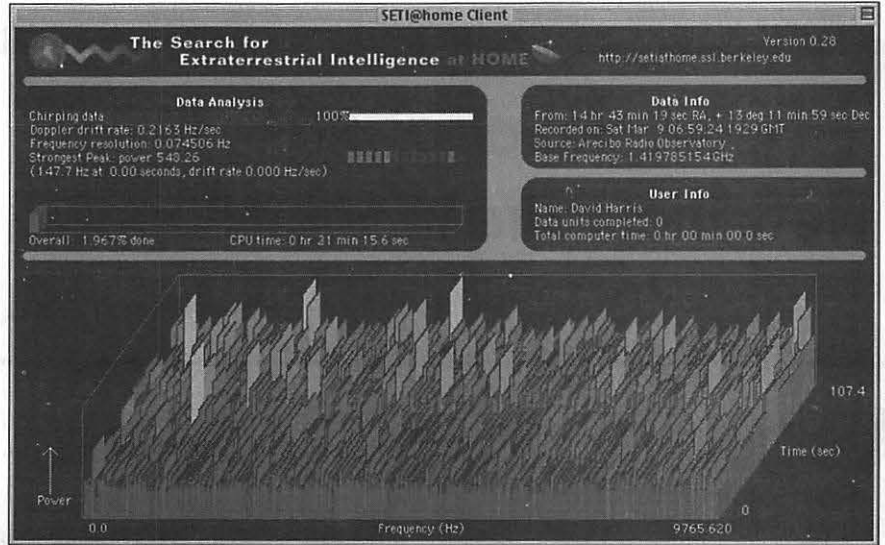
SETI@home Client

The Search for Extraterrestrial Intelligence at HOME

Version 0.28
http://setiathome.ssl.berkeley.edu

Data Analysis

Chirping data 100%
Doppler drift rate: 0.2163 Hz/sec
Frequency resolution: 0.074506 Hz
Strongest Peak: power 548.26
(147.7 Hz at 0.00 seconds, drift rate 0.000 Hz/sec)

Overall: 1.967% done CPU time: 0 hr 21 min 15.6 sec

Data Info

From: 14 hr 43 min 19 sec RA, + 13 deg 11 min 59 sec Dec
Recorded on: Sat Mar 9 06:59:24 1929 GMT
Source: Arecibo Radio Observatory
Base Frequency: 1.419785154 GHz

User Info

Name: David Harris
Data units completed: 0
Total computer time: 0 hr 00 min 00.0 sec

107.4

Time (sec)

Power

0

0.0 Frequency (Hz) 9765.620